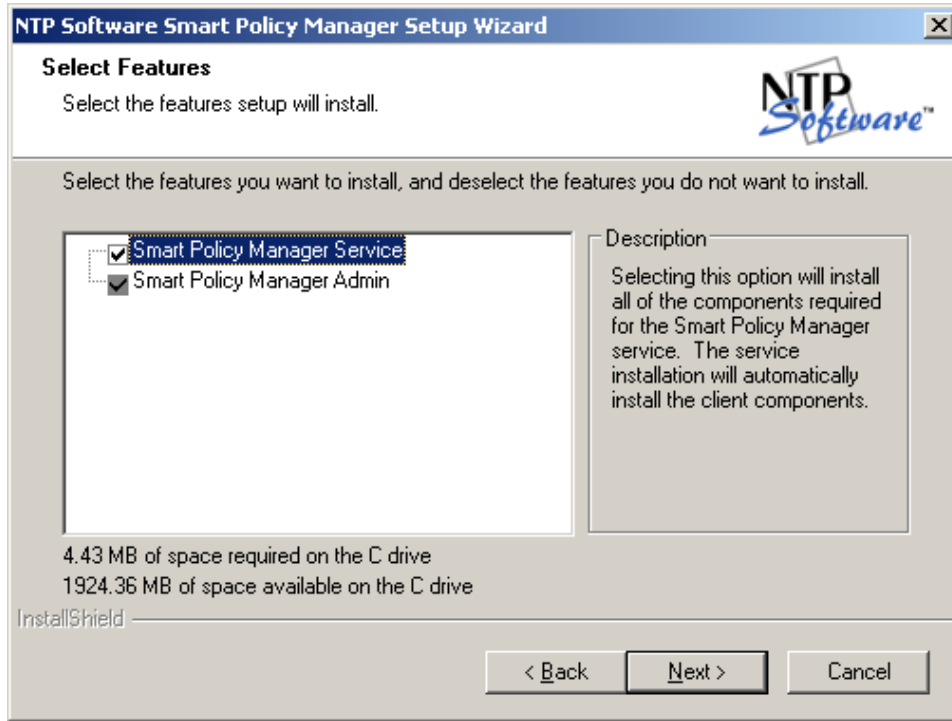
NTP Software Smart Policy Manager Setup Wizard

Select Features

Select the features setup will install.

NTP Software™

Select the features you want to install, and deselect the features you do not want to install.

Smart Policy Manager Service
Smart Policy Manager Admin

Description

Selecting this option will install all of the components required for the Smart Policy Manager service. The service installation will automatically install the client components.

4.43 MB of space required on the C drive
1924.36 MB of space available on the C drive

InstallShield

< Back
Next >
Cancel